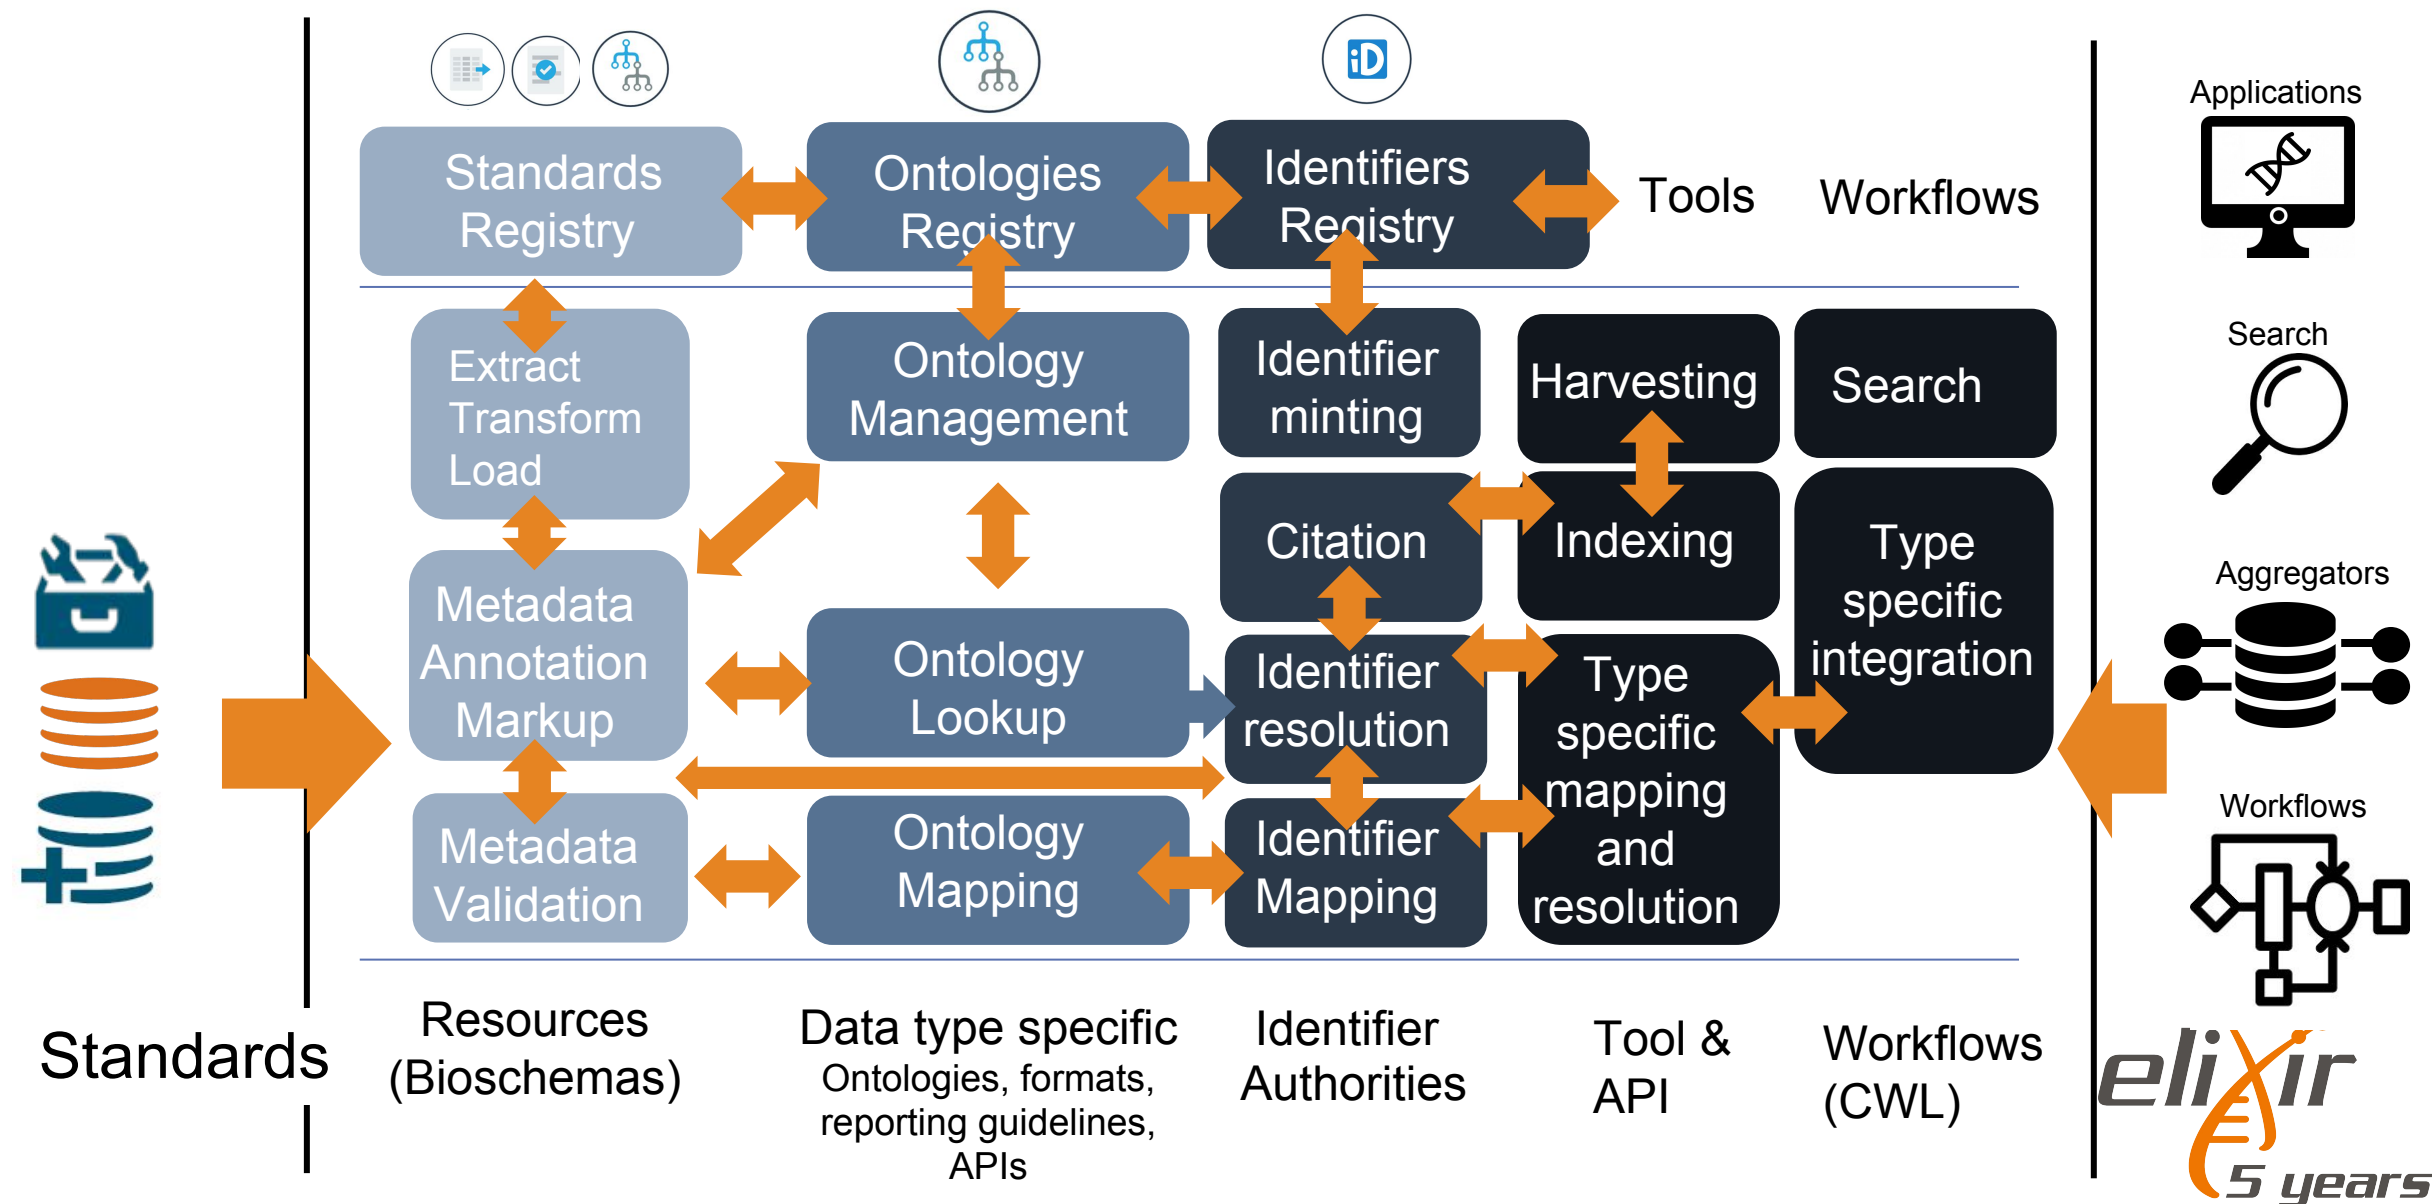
Standards Registry

Ontologies Registry

Identifiers Registry

Tools

Workflows

Extract Transform Load

Ontology Management

Identifier minting

Harvesting

Search

Citation

Indexing

Type specific integration

Metadata Annotation Markup

Ontology Lookup

Identifier resolution

Type specific mapping and resolution

Metadata Validation

Ontology Mapping

Identifier Mapping

Standards

Resources (Bioschemas)

Data type specific
Ontologies, formats, reporting guidelines, APIs

Identifier Authorities

Tool & API

Workflows (CWL)

Applications

Search

Aggregators

Workflows

elixir
5 years